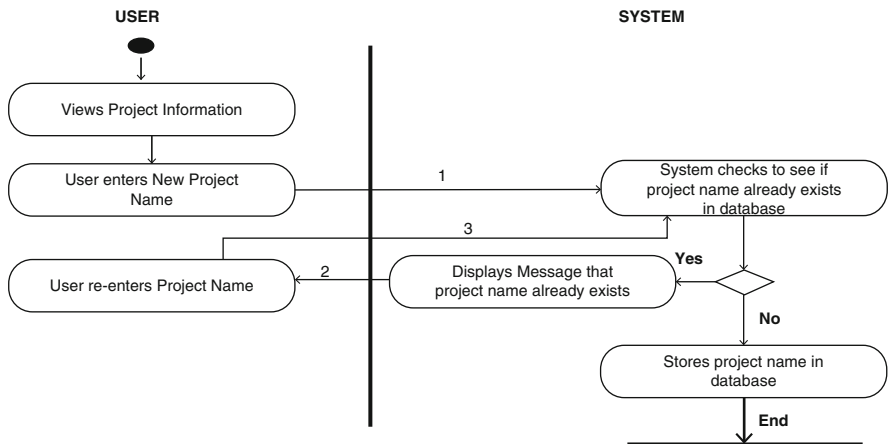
USER

SYSTEM

Views Project Information

User enters New Project Name

1

System checks to see if project name already exists in database

3

User re-enters Project Name

2

Displays Message that project name already exists

Yes

No

Stores project name in database

End